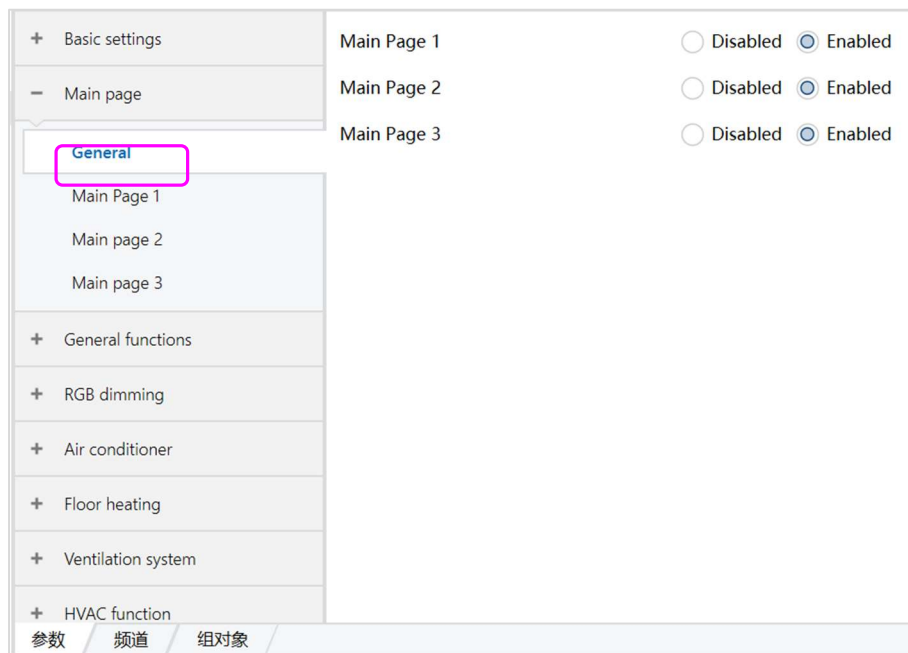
+ Basic settings

− Main page

General

Main Page 1

Main page 2

Main page 3

+ General functions

+ RGB dimming

+ Air conditioner

+ Floor heating

+ Ventilation system

+ HVAC function

Main Page 1 Disabled Enabled

Main Page 2 Disabled Enabled

Main Page 3 Disabled Enabled

参数 频道 组对象